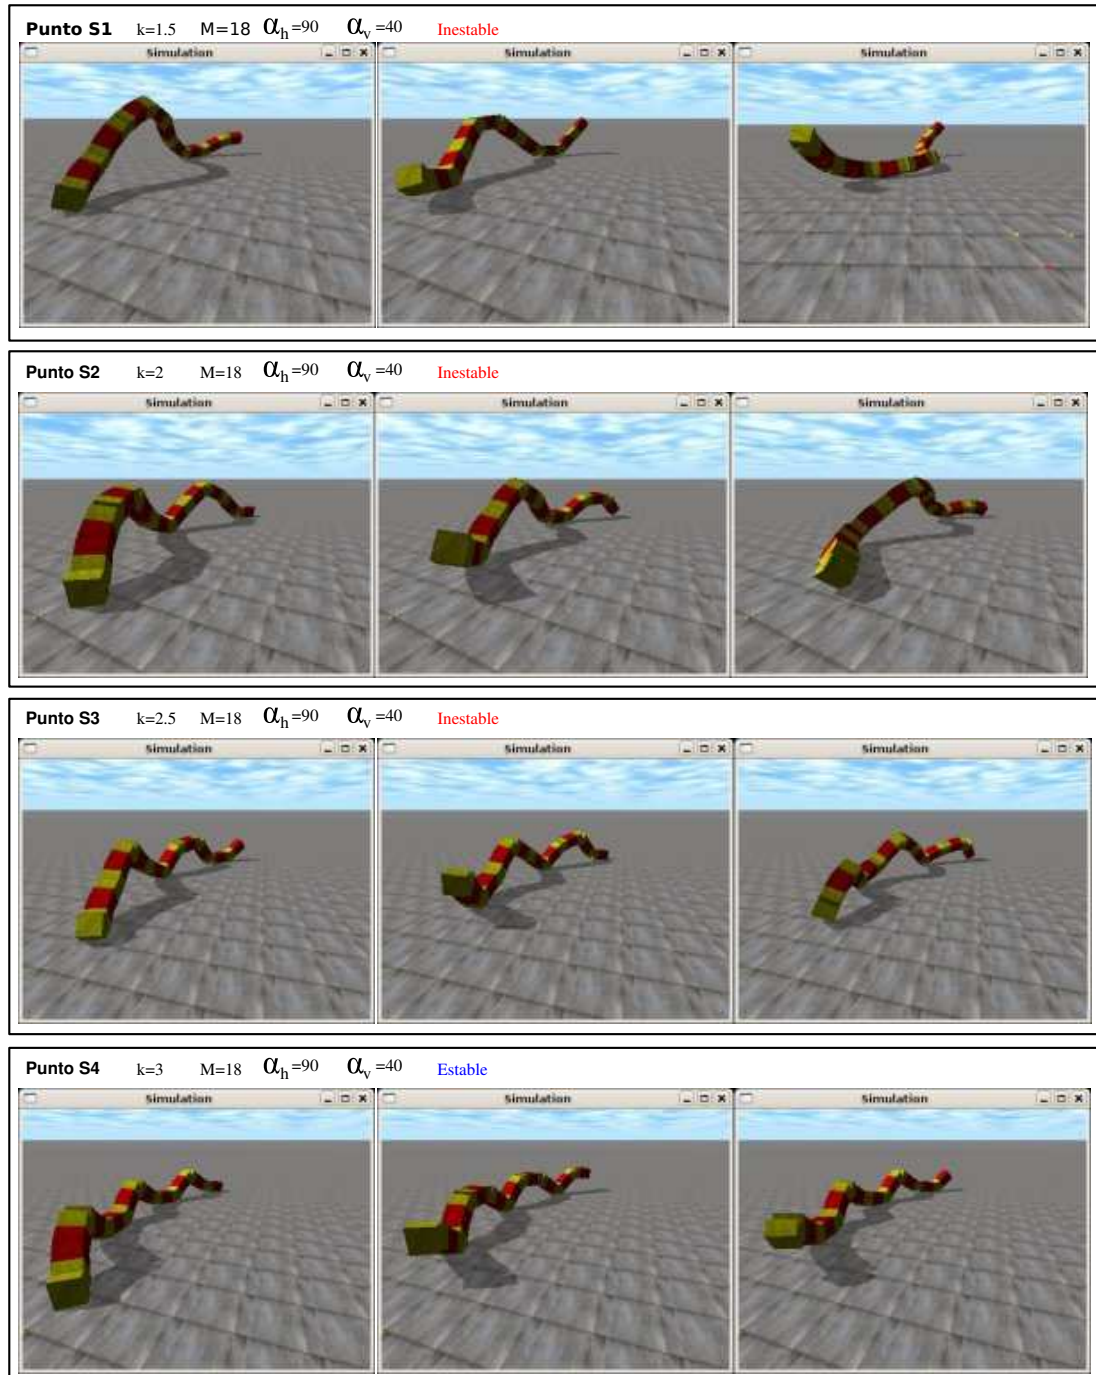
Punto S1 k=1.5 M=18 $\alpha_h$=90 $\alpha_v$=40 Inestable

Simulation

Simulation

Simulation

Punto S2 k=2 M=18 $\alpha_h$=90 $\alpha_v$=40 Inestable

Simulation

Simulation

Simulation

Punto S3 k=2.5 M=18 $\alpha_h$=90 $\alpha_v$=40 Inestable

Simulation

Simulation

Simulation

Punto S4 k=3 M=18 $\alpha_h$=90 $\alpha_v$=40 Estable

Simulation

Simulation

Simulation